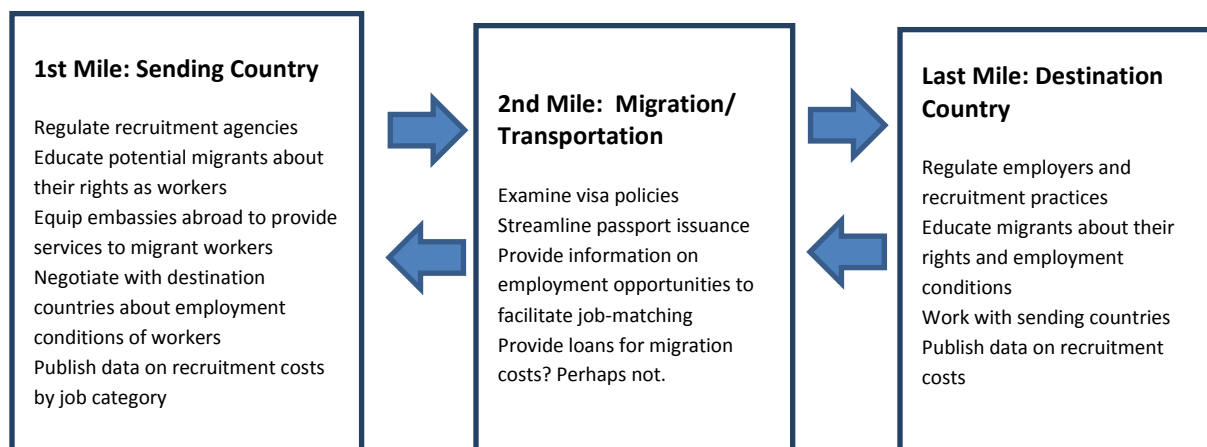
1st Mile: Sending Country

Regulate recruitment agencies
Educate potential migrants about their rights as workers
Equip embassies abroad to provide services to migrant workers
Negotiate with destination countries about employment conditions of workers
Publish data on recruitment costs by job category

2nd Mile: Migration/ Transportation

Examine visa policies
Streamline passport issuance
Provide information on employment opportunities to facilitate job-matching
Provide loans for migration costs? Perhaps not.

Last Mile: Destination Country

Regulate employers and recruitment practices
Educate migrants about their rights and employment conditions
Work with sending countries
Publish data on recruitment costs